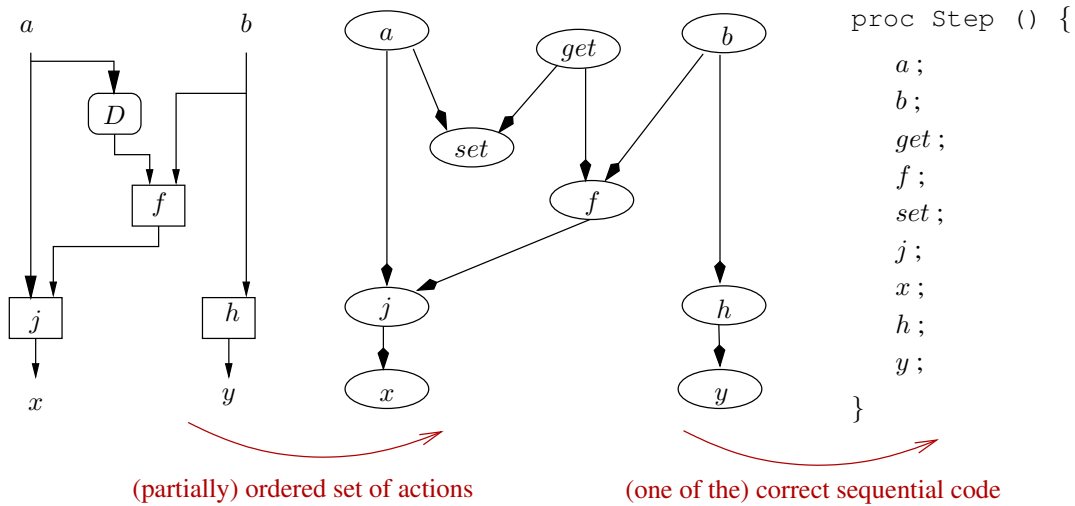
$a$

$b$

$D$

$f$

$j$

$h$

$x$

$y$

$a$

$get$

$b$

$set$

$f$

$j$

$h$

$x$

$y$

(partially) ordered set of actions

proc Step () {

$a$ ;

$b$ ;

$get$ ;

$f$ ;

$set$ ;

$j$ ;

$x$ ;

$h$ ;

$y$ ;

}

(one of the) correct sequential code